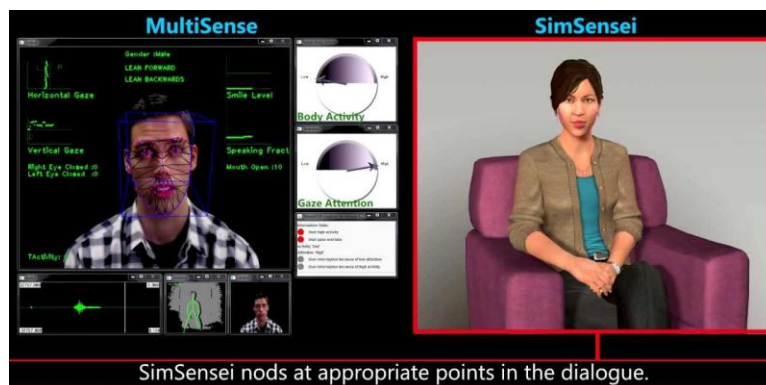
MultiSense

SimSensei

Gender :Male
LEAN FORWARD
LEAN BACKWARDS

Horizontal Gaze

Smile Level

Vertical Gaze

Speaking Fract

Right Eye Closed :0
Left Eye Closed :0

Mouth Open :10

Low
High
Body Activity

Low
High
Gaze Attention

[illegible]

SimSensei nods at appropriate points in the dialogue.